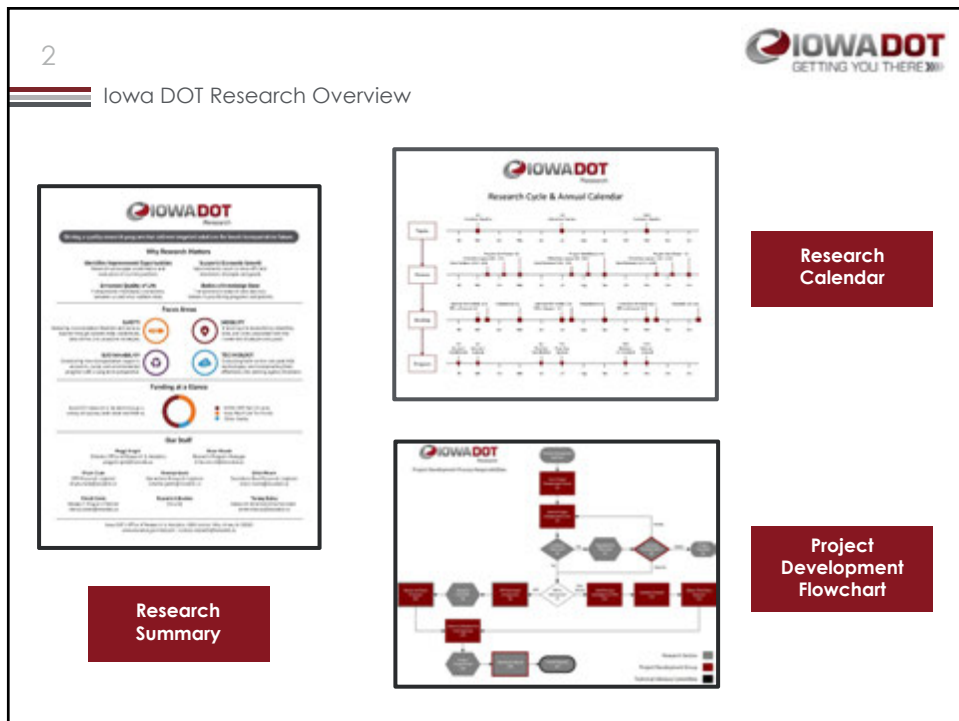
2

IOWADOT
GETTING YOU THERE

Iowa DOT Research Overview

IOWADOT
Research

Why Research Matters

Focus Areas

SAFETY

MOBILITY

SUSTAINABILITY

TECHNOLOGY

Funding at a Glance

Our Staff

IOWADOT
Research

Research Cycle & Annual Calendar

Research Calendar

IOWADOT
Research

Project Development Flowchart

Research Summary